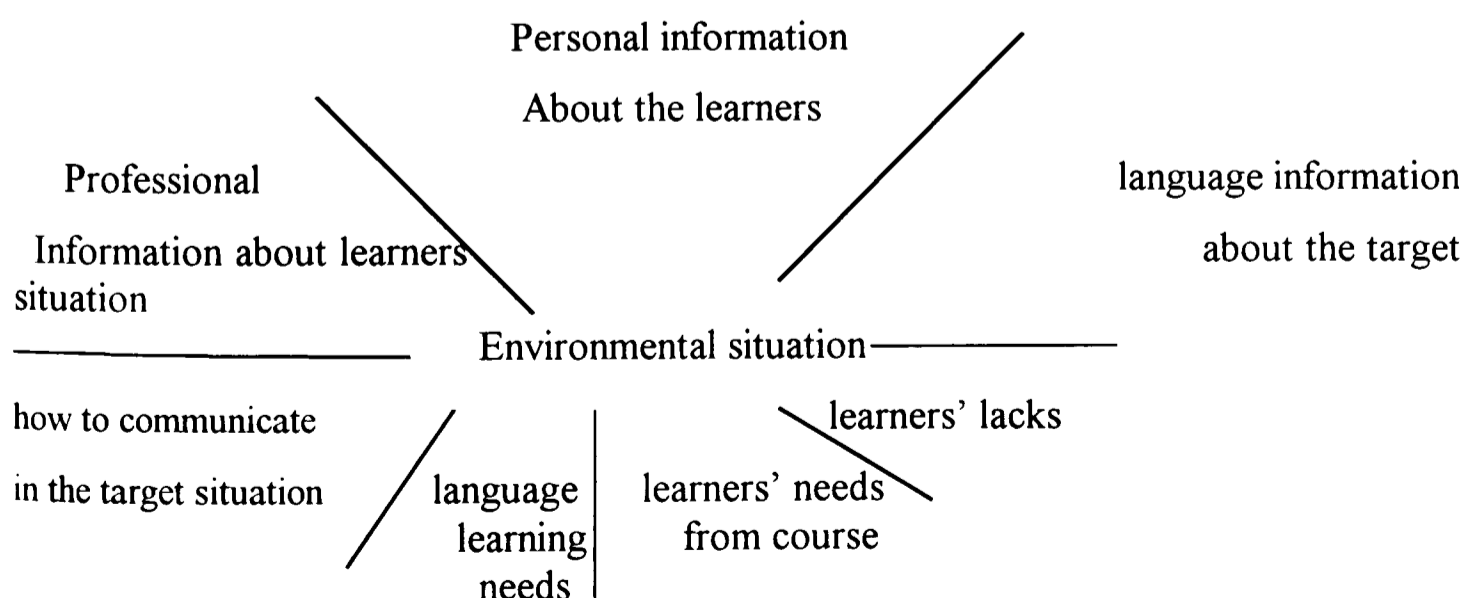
Personal information
About the learners

Professional
Information about learners situation

language information
about the target

Environmental situation

how to communicate
in the target situation

language learning needs

learners' needs from course

learners' lacks